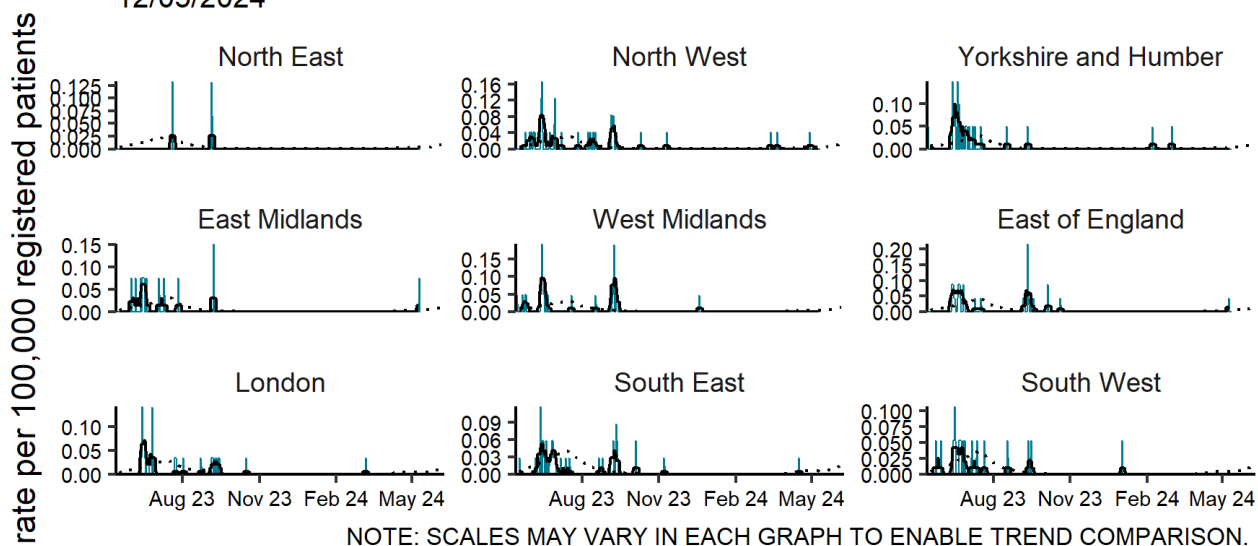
12/05/2024

rate per 100,000 registered patients

North East
0.125
0.100
0.075
0.050
0.025
0.000

North West
0.16
0.12
0.08
0.04
0.00

Yorkshire and Humber
0.10
0.05
0.00

East Midlands
0.15
0.10
0.05
0.00

West Midlands
0.15
0.10
0.05
0.00

East of England
0.20
0.15
0.10
0.05
0.00

London
0.10
0.05
0.00
Aug 23 Nov 23 Feb 24 May 24

South East
0.09
0.06
0.03
0.00
Aug 23 Nov 23 Feb 24 May 24

South West
0.100
0.075
0.050
0.025
0.000
Aug 23 Nov 23 Feb 24 May 24

NOTE: SCALES MAY VARY IN EACH GRAPH TO ENABLE TREND COMPARISON.